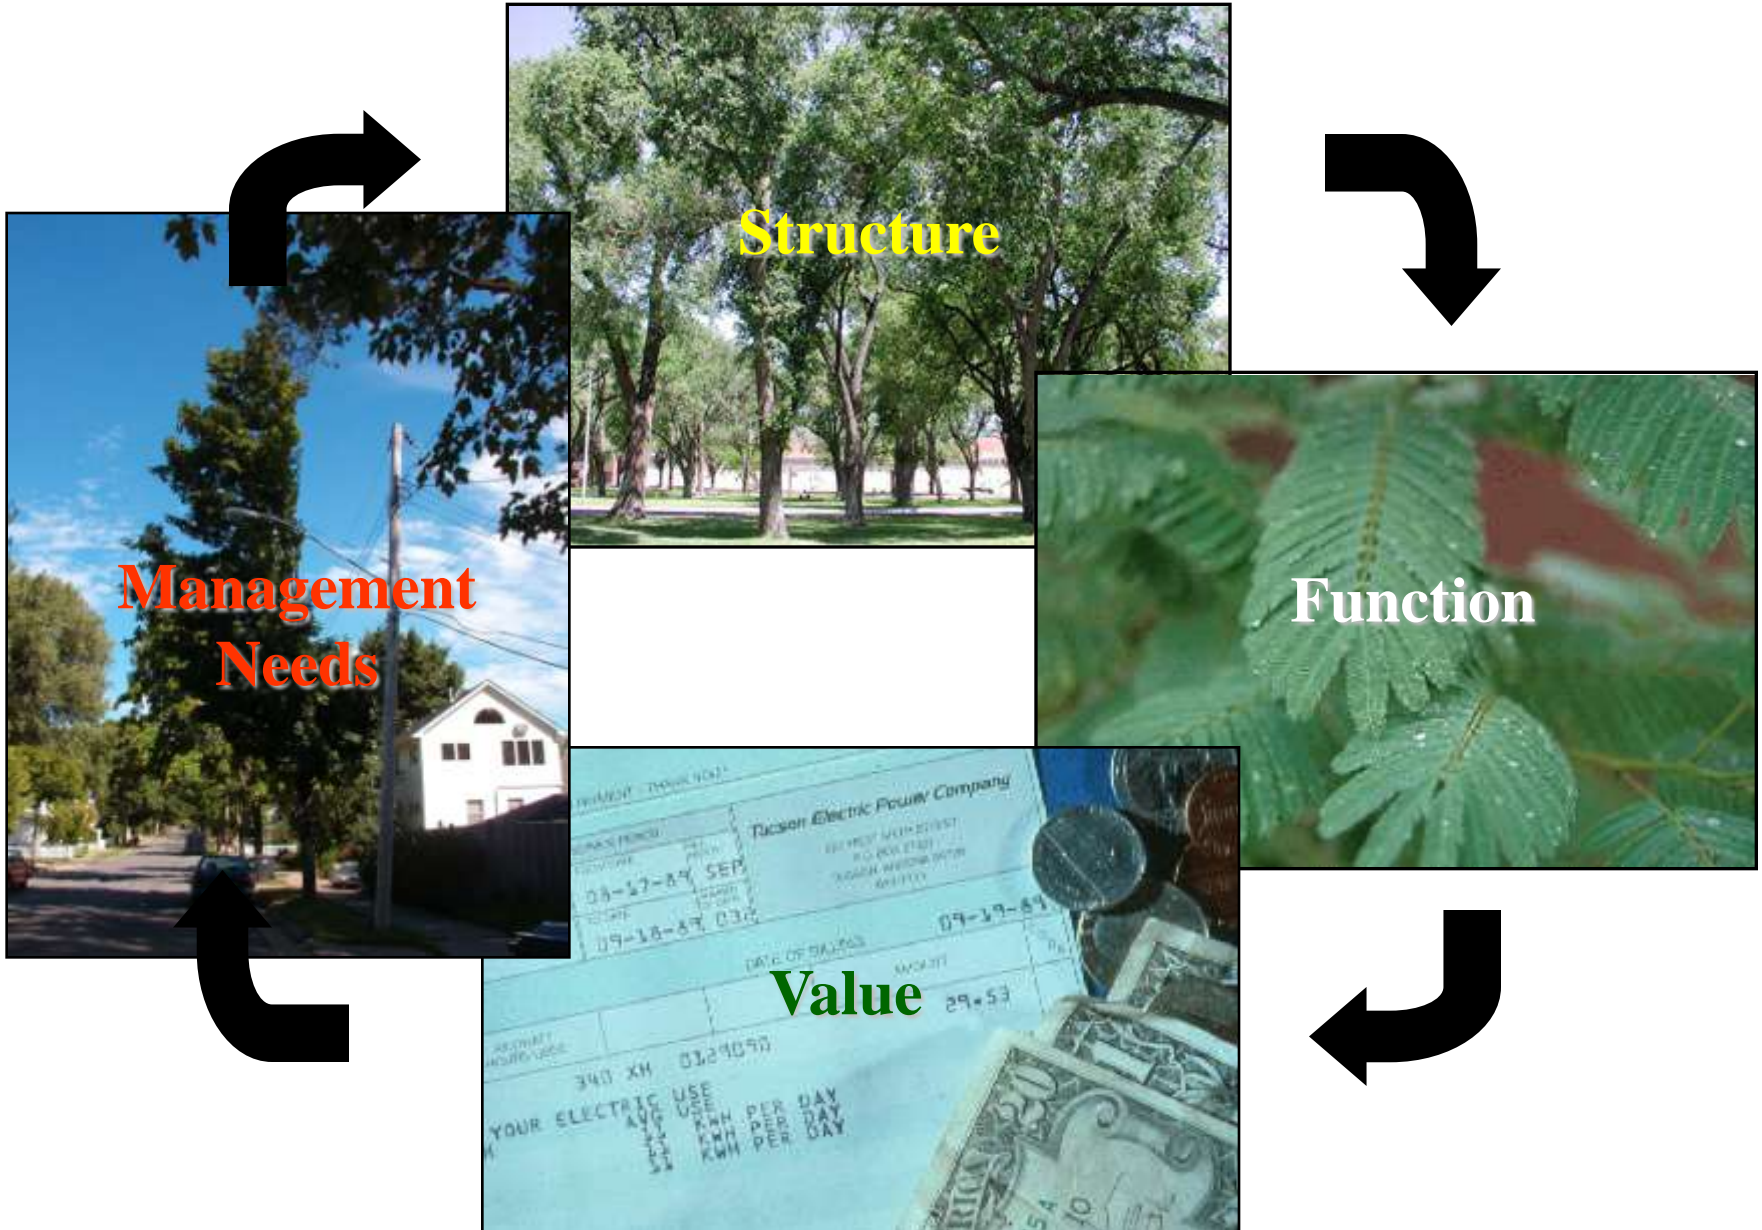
Structure

Function

Value

Management Needs

Tucson Electric Power Company

09-17-84 SEP

09-18-84 038

09-19-84

DATE OF BILLING

29.53

340 KH 0129090

YOUR ELECTRIC USE
AVG USE
KWH PER DAY
KWH PER DAY
KWH PER DAY